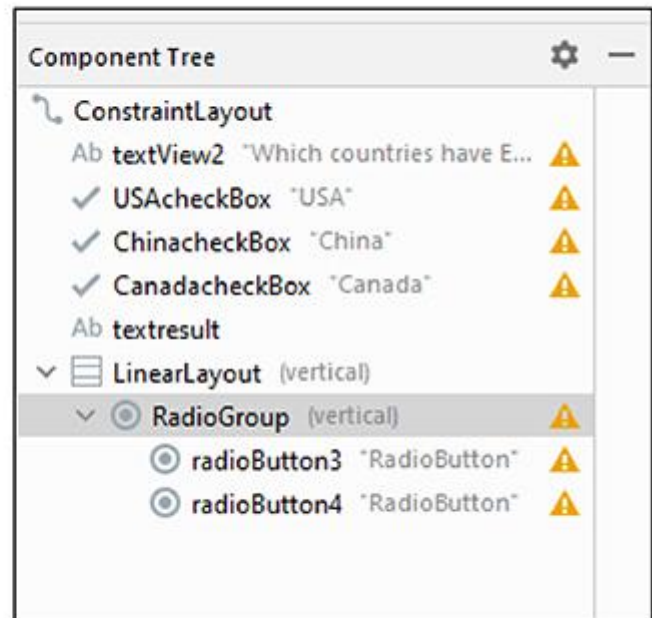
Component Tree

ConstraintLayout
Ab textView2 "Which countries have E...
USAcheckBox "USA"
ChinacheckBox "China"
CanadacheckBox "Canada"
Ab textresult
LinearLayout (vertical)
RadioGroup (vertical)
radioButton3 "RadioButton"
radioButton4 "RadioButton"